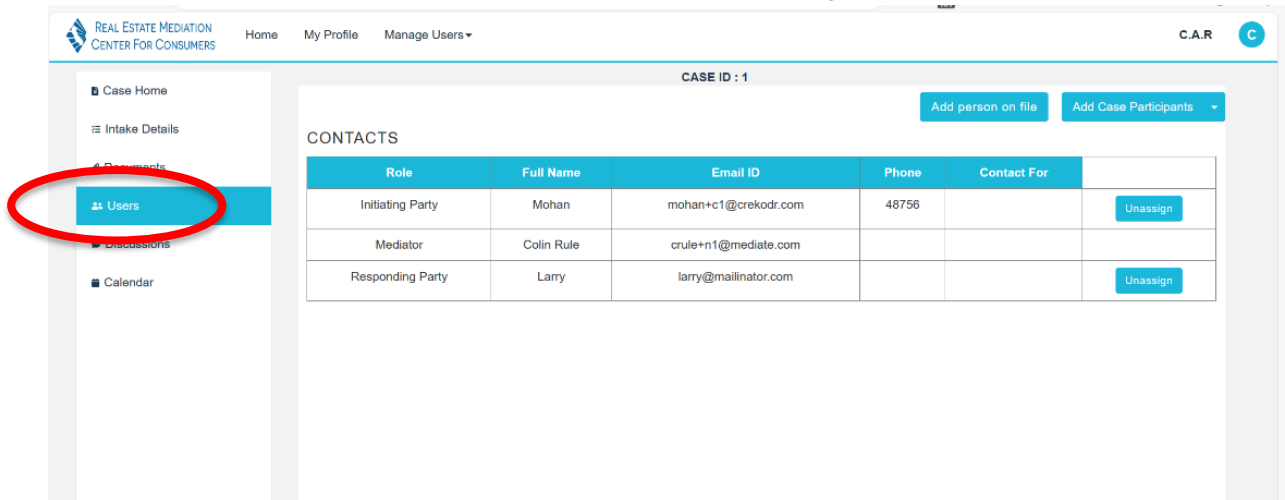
REAL ESTATE MEDIATION CENTER FOR CONSUMERS

Home My Profile Manage Users

C.A.R C

Case Home
Intake Details
Documents
Users
Discussions
Calendar

CASE ID : 1

Add person on file Add Case Participants

CONTACTS

| Role | Full Name | Email ID | Phone | Contact For | |
|---|---|---|---|---|---|
| Initiating Party | Mohan | mohan+c1@crekodr.com | 48756 | | Unassign |
| Mediator | Colin Rule | crule+n1@mediate.com | | | |
| Responding Party | Larry | larry@mailinator.com | | | Unassign |